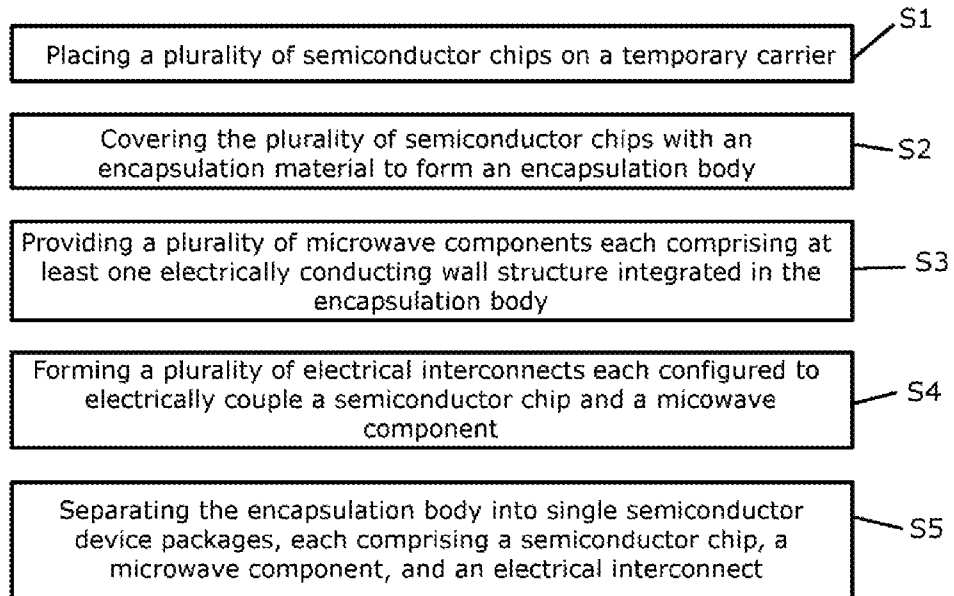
Placing a plurality of semiconductor chips on a temporary carrier
S1

Covering the plurality of semiconductor chips with an encapsulation material to form an encapsulation body
S2

Providing a plurality of microwave components each comprising at least one electrically conducting wall structure integrated in the encapsulation body
S3

Forming a plurality of electrical interconnects each configured to electrically couple a semiconductor chip and a micowave component
S4

Separating the encapsulation body into single semiconductor device packages, each comprising a semiconductor chip, a microwave component, and an electrical interconnect
S5